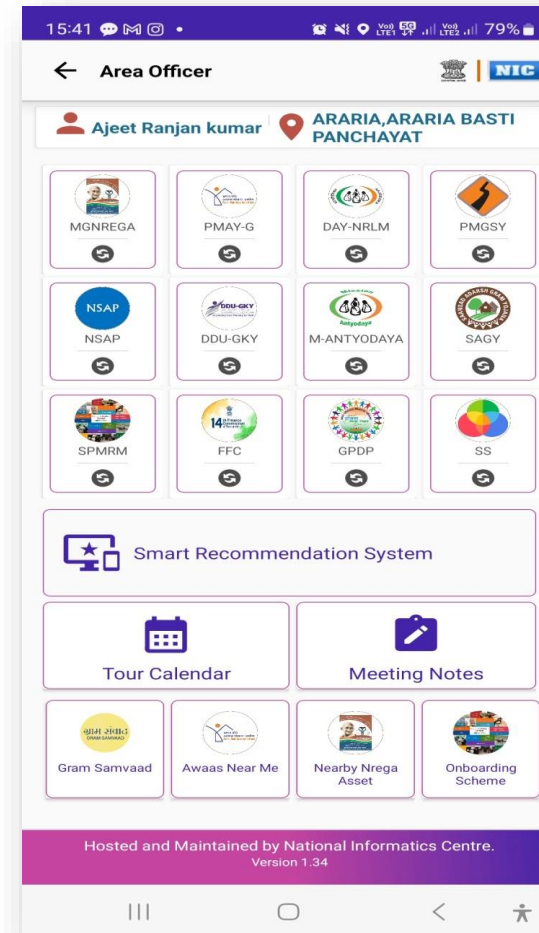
15:41 79%

Area Officer

NIC

Ajeet Ranjan kumar

ARARIA,ARARIA BASTI PANCHAYAT

MGNREGA

PMAY-G

DAY-NRLM

PMGSY

NSAP

NSAP

DDU-GKY

DDU-GKY

M-ANTYODAYA

SAGY

SPMRM

FFC

GPDP

SS

Smart Recommendation System

Tour Calendar

Meeting Notes

ग्राम संवाद
Gram Samvaad

Awaas Near Me

Nearby Nrega Asset

Onboarding Scheme

Hosted and Maintained by National Informatics Centre.
Version 1.34